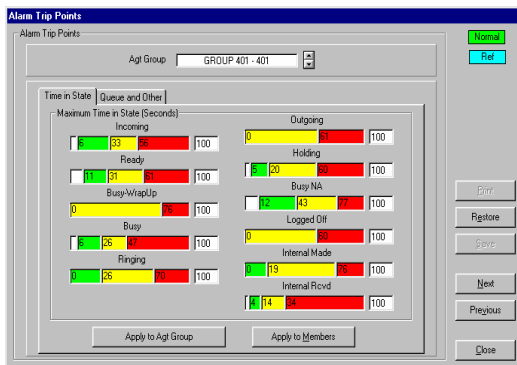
Alarm Trip Points

Alarm Trip Points

Agt Group GROUP 401 - 401

Normal

Ref

Time in State | Queue and Other

Maximum Time in State (Seconds)

Incoming
6 33 56 100

Ready
11 31 61 100

Busy-WrapUp
0 76 100

Busy
6 26 47 100

Ringing
0 26 70 100

Outgoing
0 61 100

Holding
5 20 60 100

Busy NA
12 43 77 100

Logged Off
0 60 100

Internal Made
0 19 76 100

Internal Rcvd
4 14 34 100

Apply to Agt Group

Apply to Members

Print

Restore

Save

Next

Previous

Close